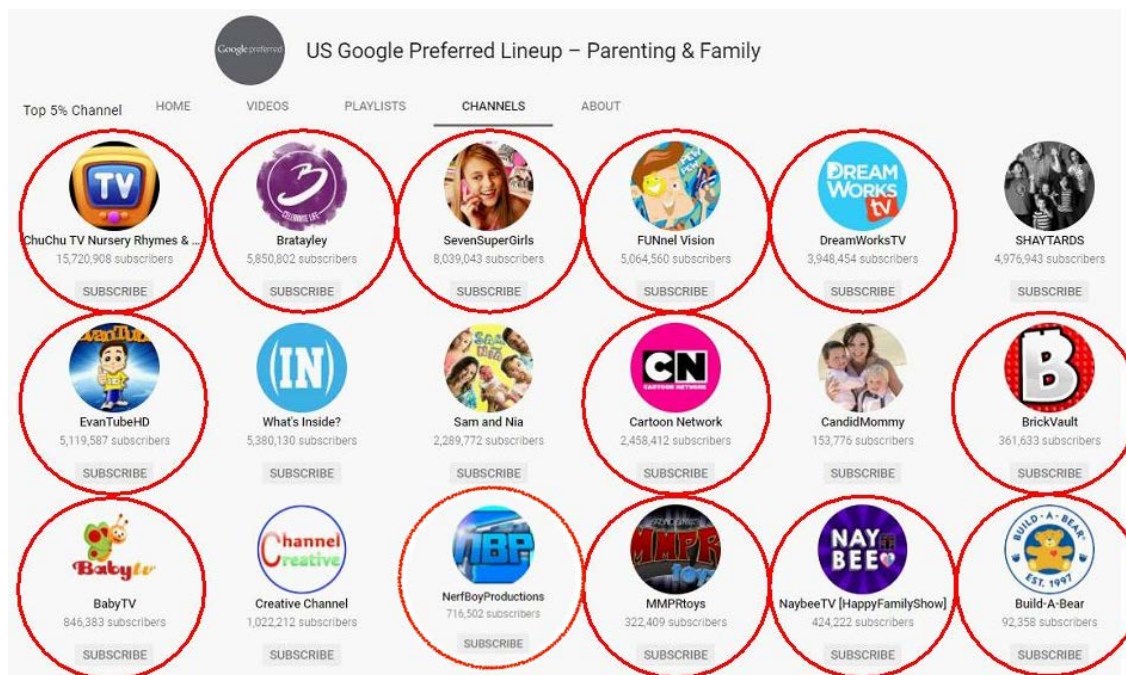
Google preferred

US Google Preferred Lineup – Parenting & Family

Top 5% Channel

HOME VIDEOS PLAYLISTS CHANNELS ABOUT

TV
ChuChu TV Nursery Rhymes & ...
15,720,908 subscribers
SUBSCRIBE

Bratayley
5,850,802 subscribers
SUBSCRIBE

SevenSuperGirls
8,039,043 subscribers
SUBSCRIBE

FUNnel Vision
5,064,560 subscribers
SUBSCRIBE

DREAM WORKS tv
DreamWorksTV
3,948,454 subscribers
SUBSCRIBE

SHAYTARDS
4,976,943 subscribers
SUBSCRIBE

EvanTubeHD
5,119,587 subscribers
SUBSCRIBE

(IN)
What's Inside?
5,380,130 subscribers
SUBSCRIBE

Sam and Nia
2,289,772 subscribers
SUBSCRIBE

CN CARTOON NETWORK
Cartoon Network
2,458,412 subscribers
SUBSCRIBE

CandidMommy
153,776 subscribers
SUBSCRIBE

B
BrickVault
361,633 subscribers
SUBSCRIBE

Babytv
BabyTV
846,383 subscribers
SUBSCRIBE

Channel Creative
Creative Channel
1,022,212 subscribers
SUBSCRIBE

NBP
NerfBoyProductions
716,502 subscribers
SUBSCRIBE

MMPR toys
MMPRtoys
322,409 subscribers
SUBSCRIBE

NAY BEE
NaybeeTV [HappyFamilyShow]
424,222 subscribers
SUBSCRIBE

BUILD-A-BEAR EST. 1997
Build-A-Bear
92,358 subscribers
SUBSCRIBE